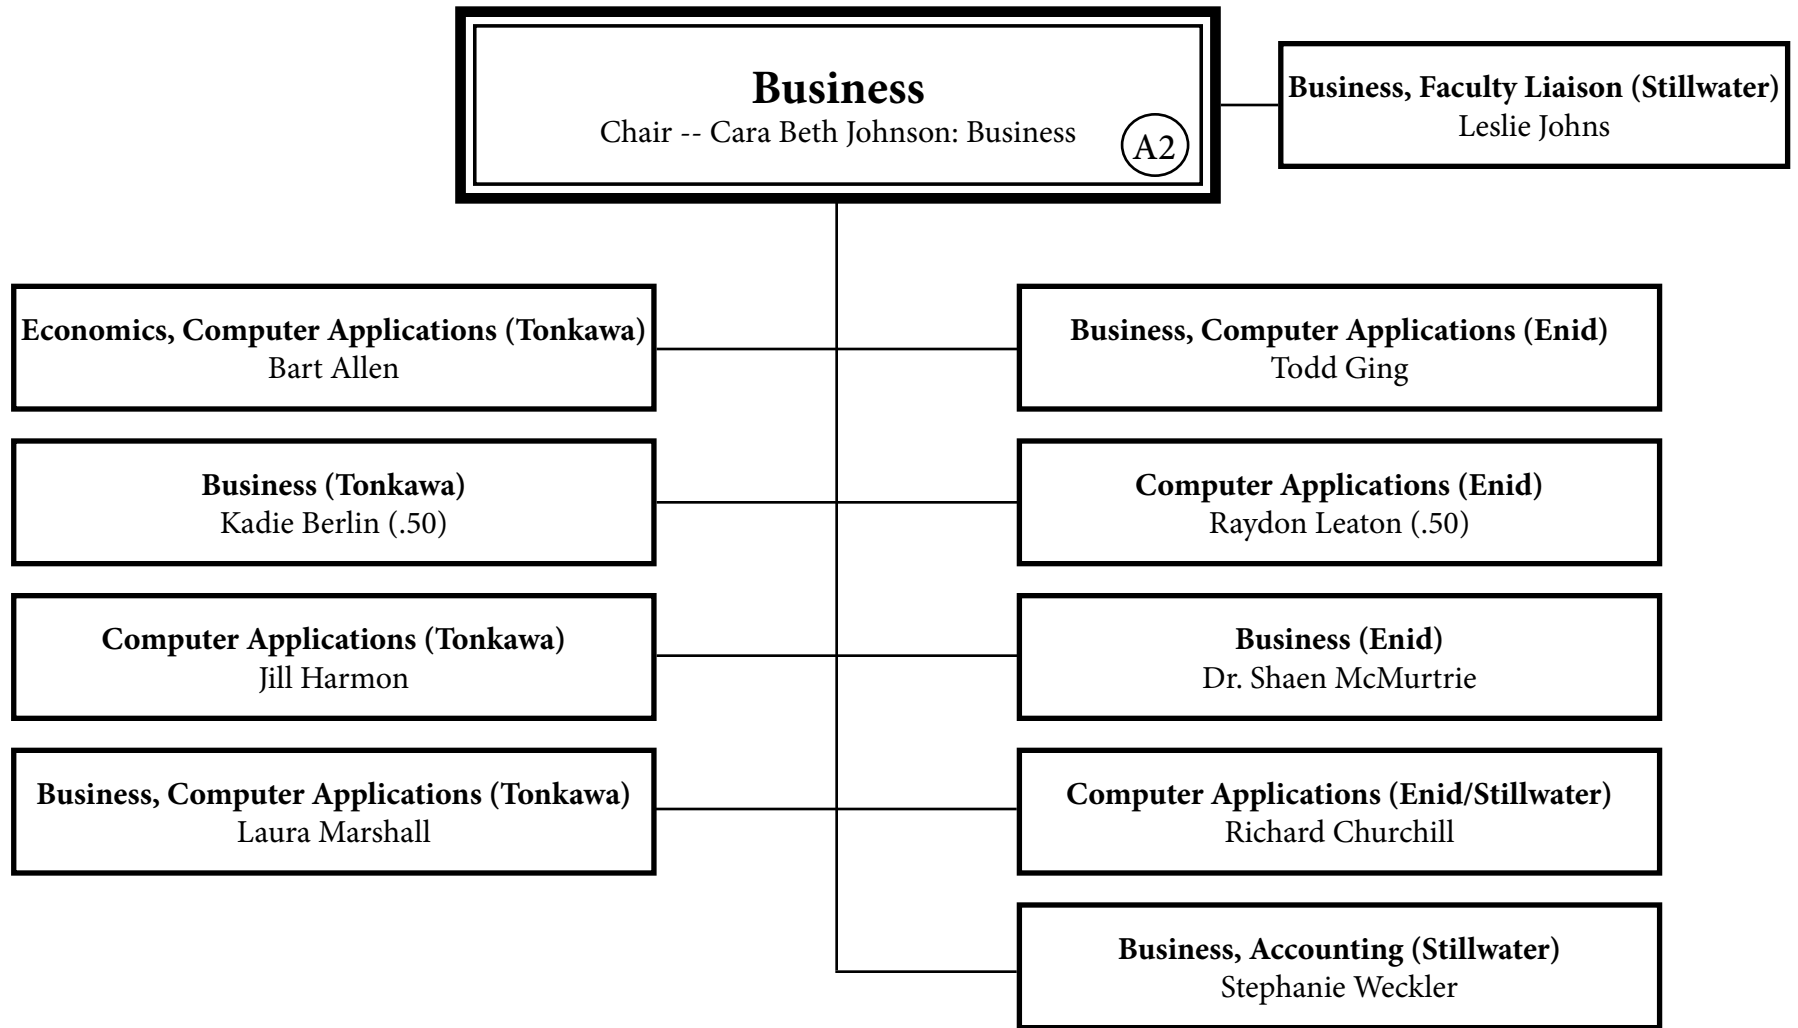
**Business**
Chair -- Cara Beth Johnson: Business
A2

**Business, Faculty Liaison (Stillwater)**
Leslie Johns

**Economics, Computer Applications (Tonkawa)**
Bart Allen

**Business, Computer Applications (Enid)**
Todd Ging

**Business (Tonkawa)**
Kadie Berlin (.50)

**Computer Applications (Enid)**
Raydon Leaton (.50)

**Computer Applications (Tonkawa)**
Jill Harmon

**Business (Enid)**
Dr. Shaen McMurtrie

**Business, Computer Applications (Tonkawa)**
Laura Marshall

**Computer Applications (Enid/Stillwater)**
Richard Churchill

**Business, Accounting (Stillwater)**
Stephanie Weckler